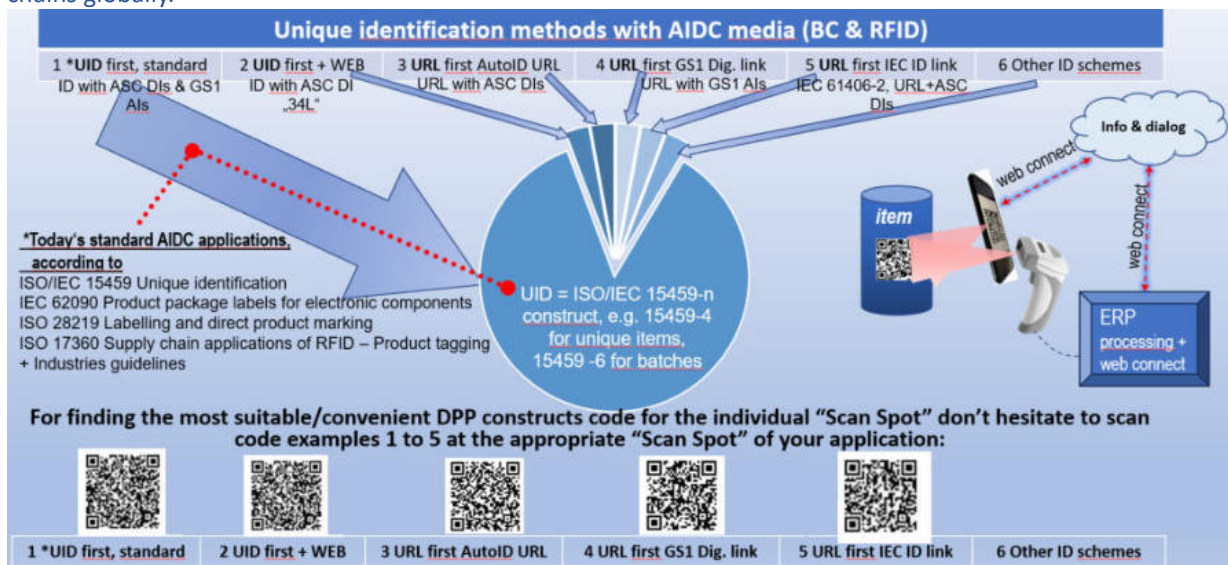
chains globally.

Unique identification methods with AIDC media (BC & RFID)

1 *UID first, standard ID with ASC DIs & GS1 AIs

2 UID first + WEB ID with ASC DI „34L"

3 URL first AutoID URL URL with ASC DIs

4 URL first GS1 Dig. link URL with GS1 AIs

5 URL first IEC ID link IEC 61406-2, URL+ASC DIs

6 Other ID schemes

Info & dialog

web connect

web connect

item

*Today's standard AIDC applications, according to
ISO/IEC 15459 Unique identification
IEC 62090 Product package labels for electronic components
ISO 28219 Labelling and direct product marking
ISO 17360 Supply chain applications of RFID – Product tagging
+ Industries guidelines

UID = ISO/IEC 15459-n construct, e.g. 15459-4 for unique items, 15459 -6 for batches

ERP processing + web connect

For finding the most suitable/convenient DPP constructs code for the individual "Scan Spot" don't hesitate to scan code examples 1 to 5 at the appropriate "Scan Spot" of your application:

1 *UID first, standard

2 UID first + WEB

3 URL first AutoID URL

4 URL first GS1 Dig. link

5 URL first IEC ID link

6 Other ID schemes